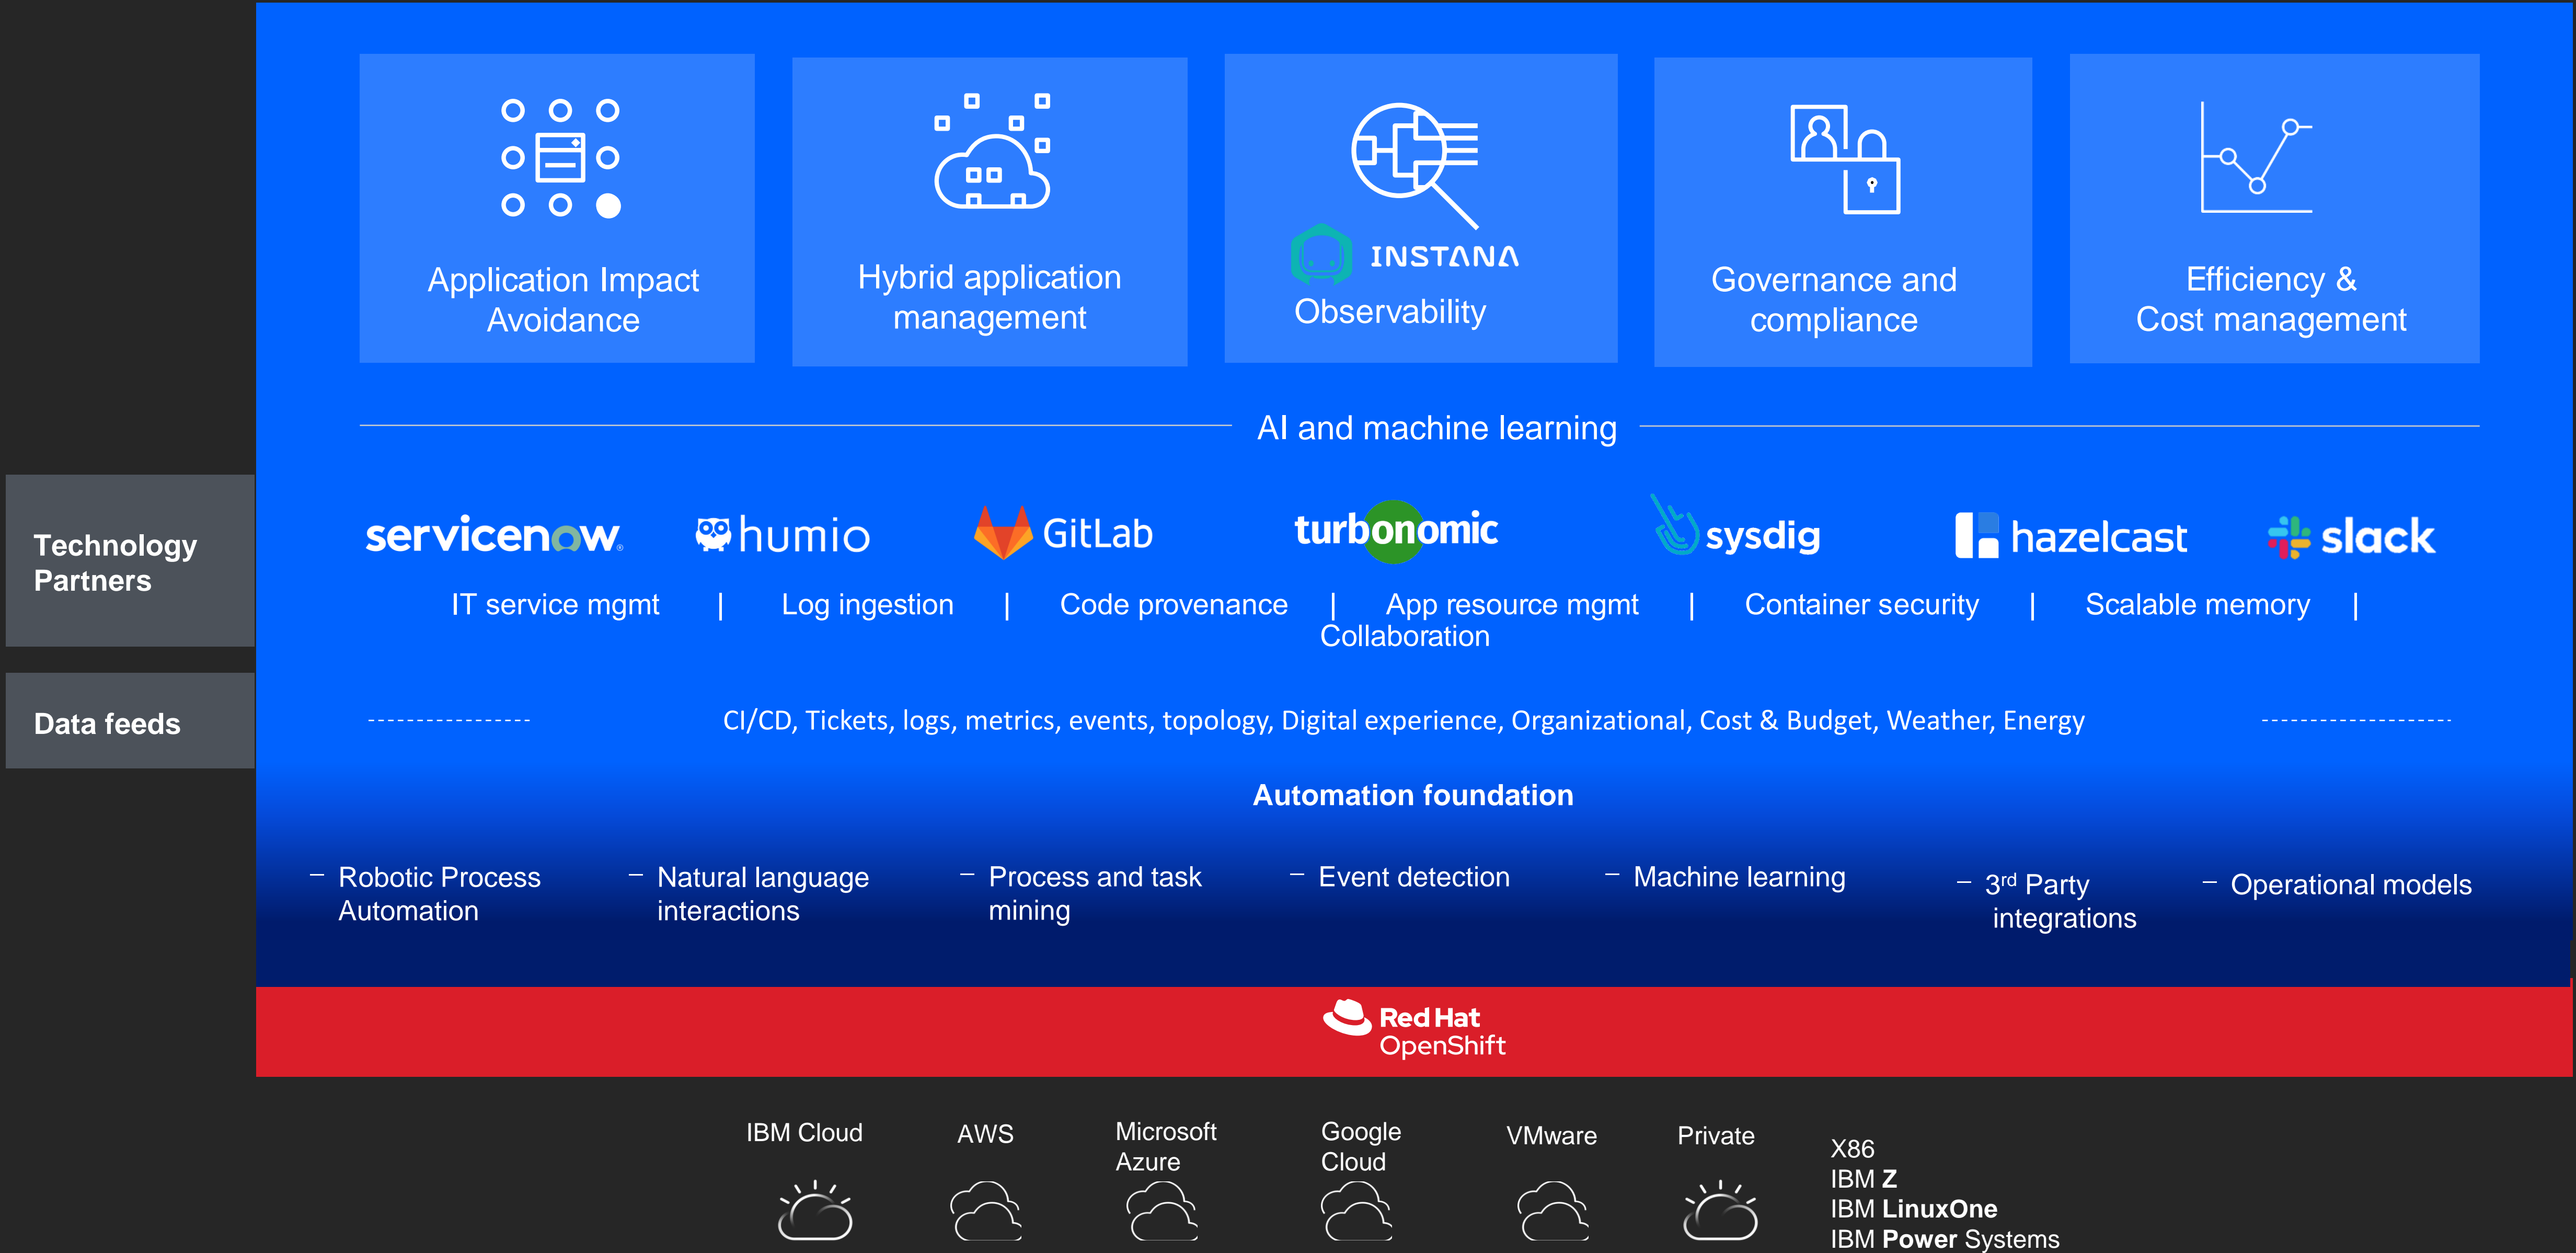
Application Impact Avoidance

Hybrid application management

INSTANA
Observability

Governance and compliance

Efficiency & Cost management

AI and machine learning

Technology Partners

servicenow humio GitLab turbonomic sysdig hazelcast slack

IT service mgmt | Log ingestion | Code provenance | App resource mgmt | Container security | Scalable memory | Collaboration

Data feeds

CI/CD, Tickets, logs, metrics, events, topology, Digital experience, Organizational, Cost & Budget, Weather, Energy

Automation foundation

– Robotic Process Automation
– Natural language interactions
– Process and task mining
– Event detection
– Machine learning
– 3rd Party integrations
– Operational models

Red Hat OpenShift

IBM Cloud
AWS
Microsoft Azure
Google Cloud
VMware
Private

X86
IBM Z
IBM LinuxOne
IBM Power Systems